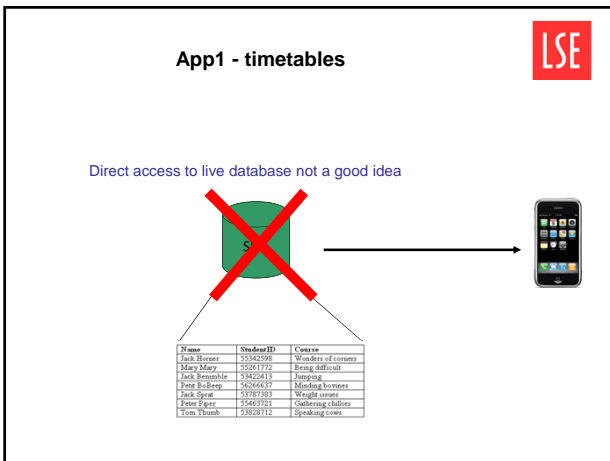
App1 - timetables

LSE

Direct access to live database not a good idea

S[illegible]

| Name | StudentID | Course |
|---|---|---|
| Jack Horner | 55342598 | Wonders of corners |
| Mary Mary | 55261772 | Being difficult |
| Jack Benimble | 53422413 | Jumping |
| Petit BoBeep | 56266637 | Minding bovines |
| Jack Sprat | 53787383 | Weight issues |
| Peter Piper | 55463721 | Gathering chillies |
| Tom Thumb | 53828712 | Speaking cows |